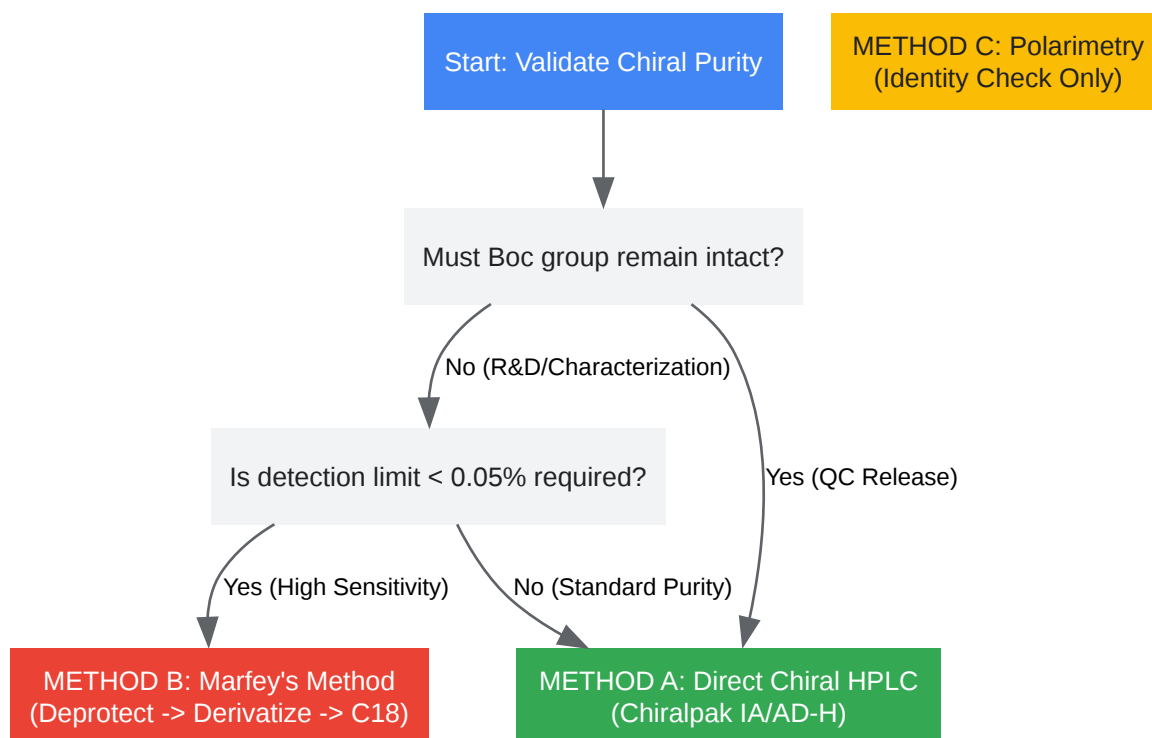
Start: Validate Chiral Purity

METHOD C: Polarimetry (Identity Check Only)

Must Boc group remain intact?

No (R&D/Characterization)

Yes (QC Release)

Is detection limit < 0.05% required?

Yes (High Sensitivity)

No (Standard Purity)

METHOD B: Marfey's Method (Deprotect -> Derivatize -> C18)

METHOD A: Direct Chiral HPLC (Chiralpak IA/AD-H)